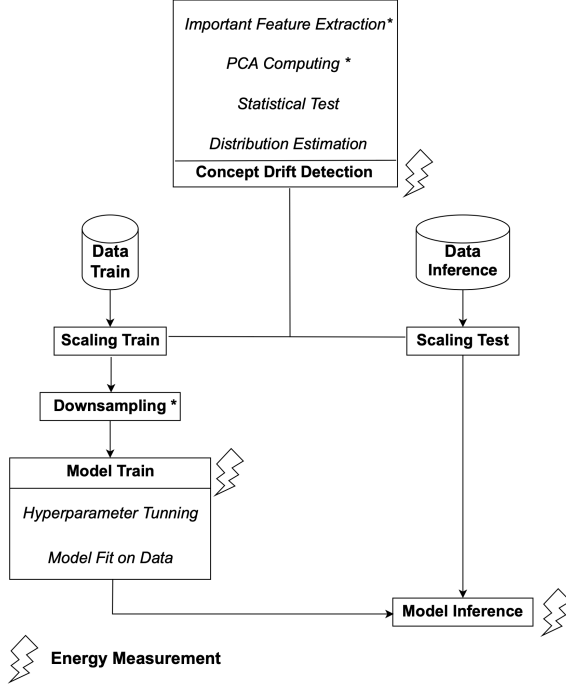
Important Feature Extraction*

PCA Computing *

Statistical Test

Distribution Estimation

Concept Drift Detection

Data Train

Data Inference

Scaling Train

Scaling Test

Downsampling *

Model Train

Hyperparameter Tunning

Model Fit on Data

Model Inference

Energy Measurement